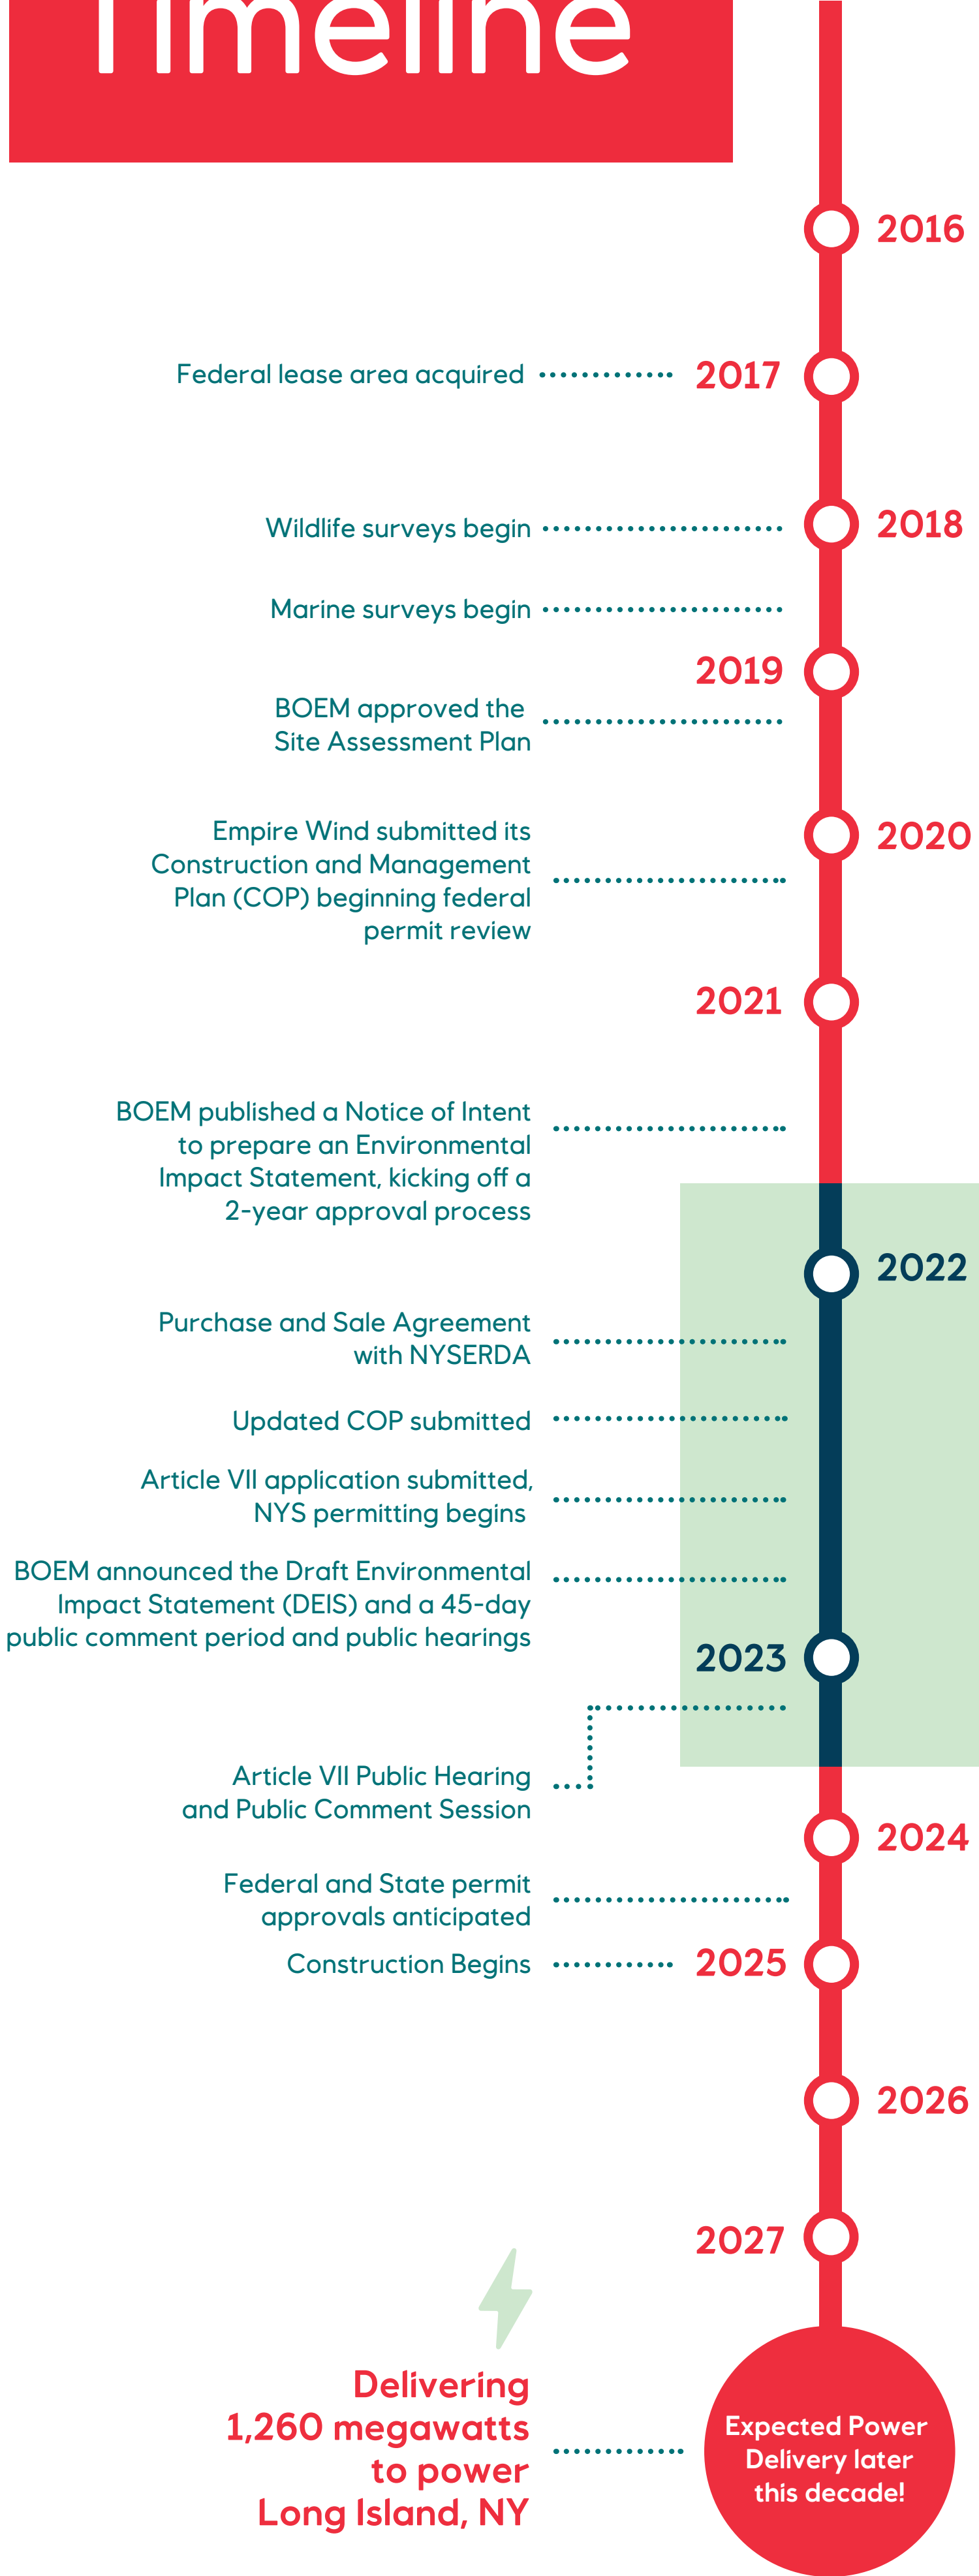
Timeline

2016

Federal lease area acquired 2017

Wildlife surveys begin 2018

Marine surveys begin

2019

BOEM approved the Site Assessment Plan

Empire Wind submitted its Construction and Management Plan (COP) beginning federal permit review 2020

2021

BOEM published a Notice of Intent to prepare an Environmental Impact Statement, kicking off a 2-year approval process

2022

Purchase and Sale Agreement with NYSERDA

Updated COP submitted

Article VII application submitted, NYS permitting begins

BOEM announced the Draft Environmental Impact Statement (DEIS) and a 45-day public comment period and public hearings

2023

Article VII Public Hearing and Public Comment Session

2024

Federal and State permit approvals anticipated

Construction Begins 2025

2026

2027

Delivering 1,260 megawatts to power Long Island, NY

Expected Power Delivery later this decade!